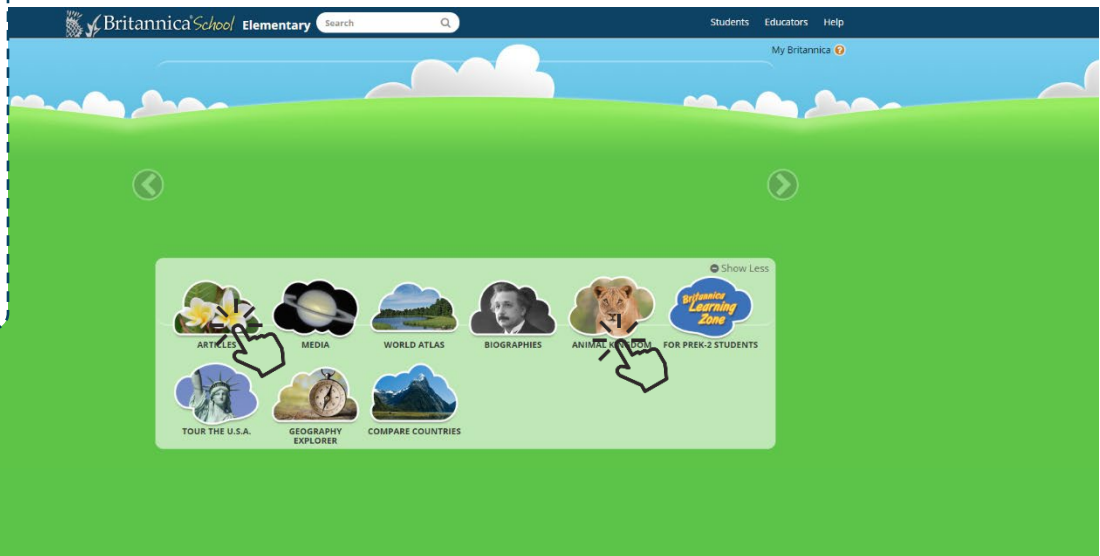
Britannica School Elementary Search

Students Educators Help

My Britannica ?

Show Less

ARTICLES

MEDIA

WORLD ATLAS

BIOGRAPHIES

ANIMAL KINGDOM

Britannica Learning Zone

FOR PREK-2 STUDENTS

TOUR THE U.S.A.

GEOGRAPHY EXPLORER

COMPARE COUNTRIES